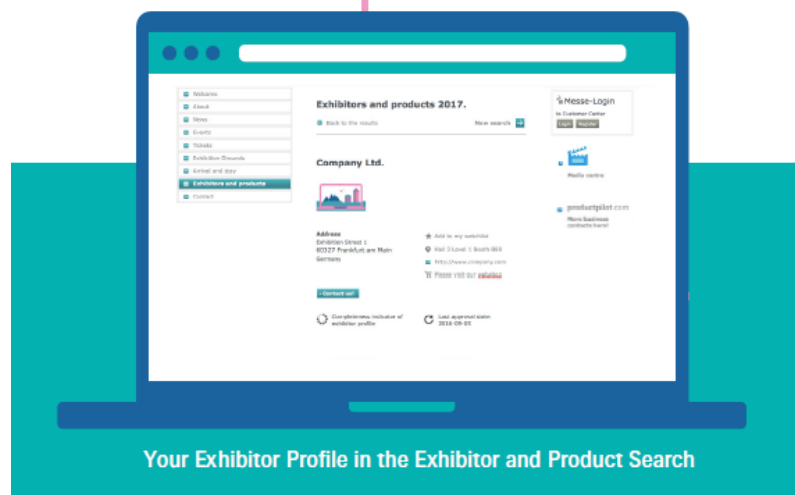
Welcome
About
News
Events
Tickets
Exhibition Grounds
Arrival and stay
Exhibitors and products
Contact

Exhibitors and products 2017.

Back to the results
New search

Company Ltd.

Address
Exhibition Street 1
60327 Frankfurt am Main
Germany

Add to my schedule
Hall 3 Level 1 Booth B69
http://www.company.com
Please visit our webshop

Contact us!

Completeness indicator of exhibitor profile

Last approval date
2016-09-05

Messe-Login
to Customer Center
Login
Register

Media centre

productpilot.com
More business contacts here!

Your Exhibitor Profile in the Exhibitor and Product Search